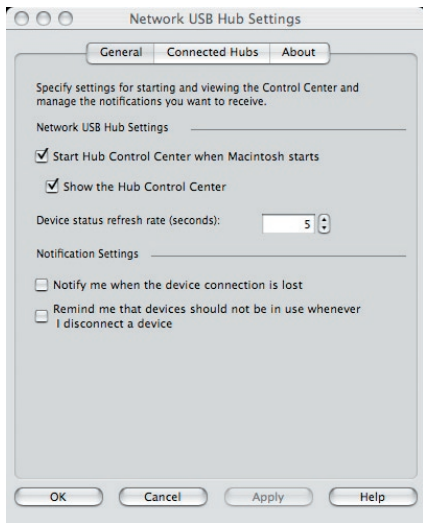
Network USB Hub Settings

General | Connected Hubs | About

Specify settings for starting and viewing the Control Center and manage the notifications you want to receive.

Network USB Hub Settings

☑ Start Hub Control Center when Macintosh starts

☑ Show the Hub Control Center

Device status refresh rate (seconds): 5

Notification Settings

☐ Notify me when the device connection is lost

☐ Remind me that devices should not be in use whenever I disconnect a device

OK | Cancel | Apply | Help